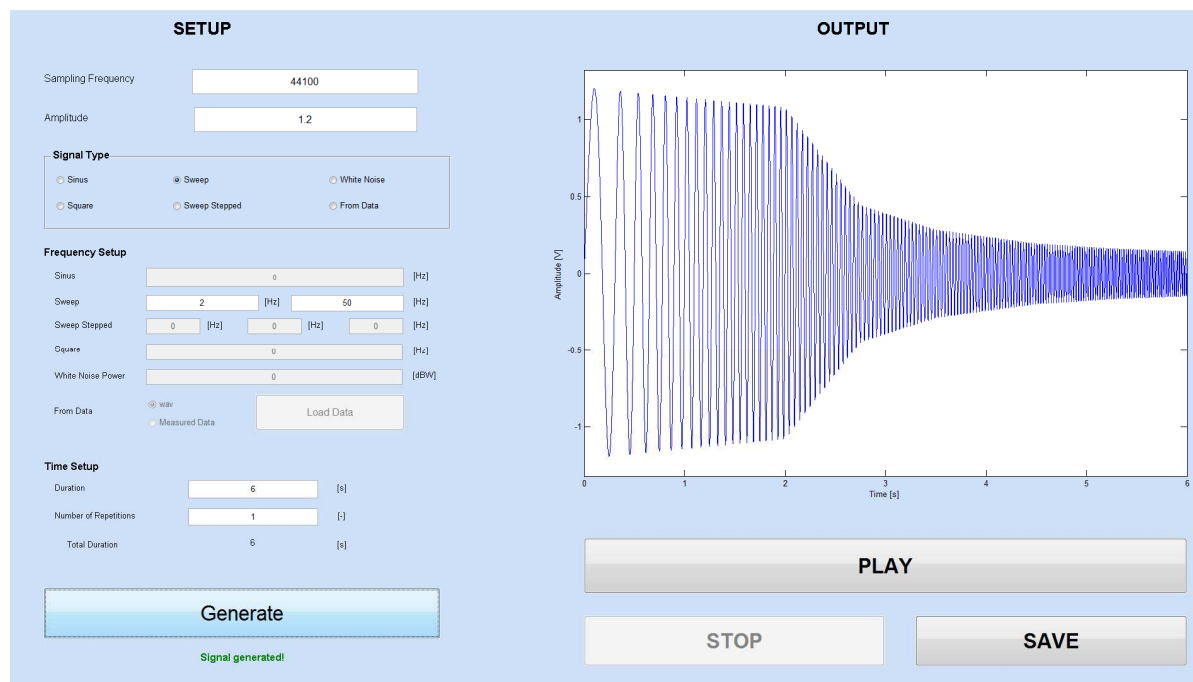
SETUP

Sampling Frequency 44100

Amplitude 1.2

Signal Type

Sinus

Sweep

White Noise

Square

Sweep Stepped

From Data

Frequency Setup

Sinus 0 [Hz]

Sweep 2 [Hz] 50 [Hz]

Sweep Stepped 0 [Hz] 0 [Hz] 0 [Hz]

Square 0 [Hz]

White Noise Power 0 [dBW]

From Data wav Measured Data Load Data

Time Setup

Duration 6 [s]

Number of Repetitions 1 [-]

Total Duration 6 [s]

Generate

Signal generated!

OUTPUT

1
0.5
0
-0.5
-1

Amplitude [V]

0 1 2 3 4 5 6

Time [s]

PLAY

STOP

SAVE